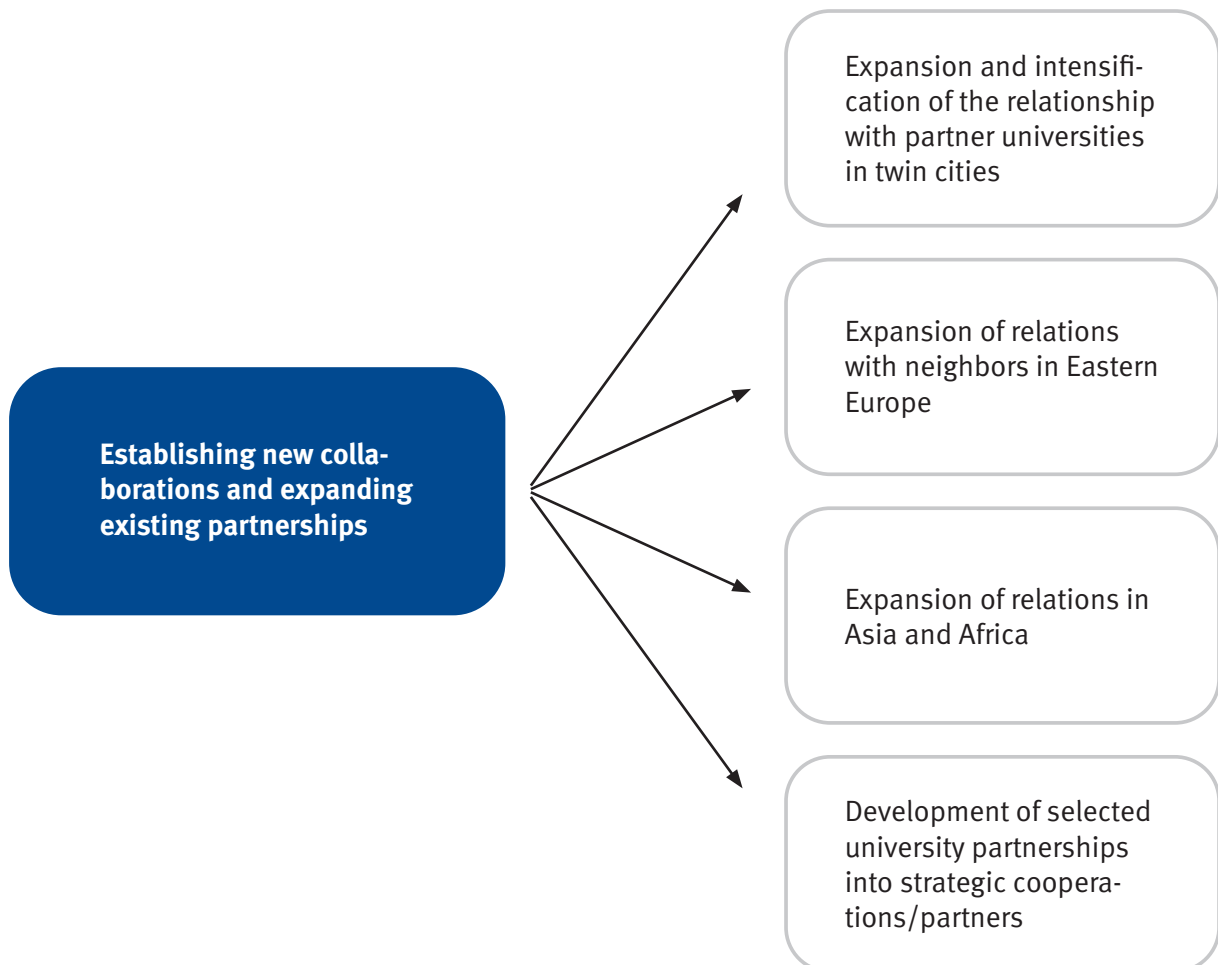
Establishing new collaborations and expanding existing partnerships

Expansion and intensification of the relationship with partner universities in twin cities

Expansion of relations with neighbors in Eastern Europe

Expansion of relations in Asia and Africa

Development of selected university partnerships into strategic cooperations/partners